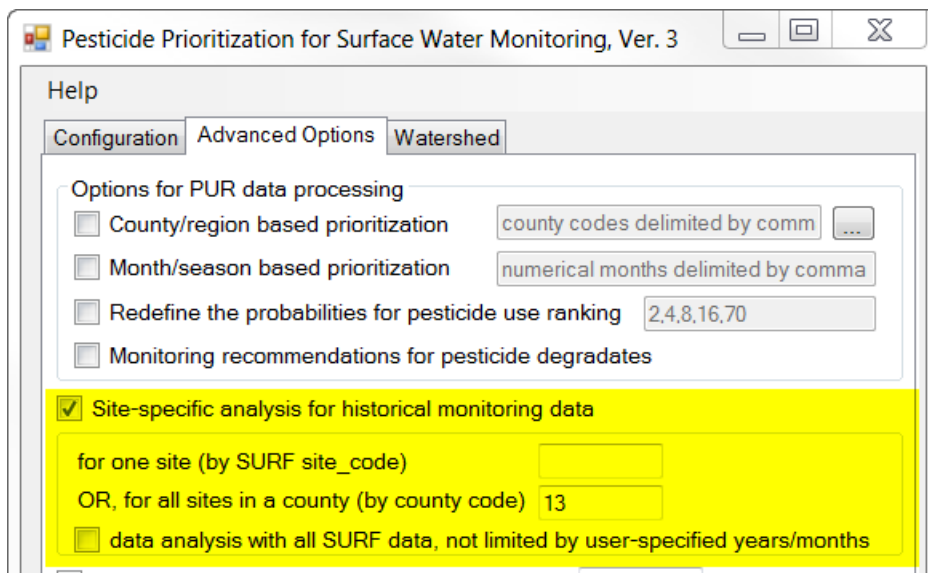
Pesticide Prioritization for Surface Water Monitoring, Ver. 3

Help

Configuration | Advanced Options | Watershed

Options for PUR data processing

County/region based prioritization | county codes delimited by comm | ...

Month/season based prioritization | numerical months delimited by comma

Redefine the probabilities for pesticide use ranking | 2,4,8,16,70

Monitoring recommendations for pesticide degradates

Site-specific analysis for historical monitoring data

for one site (by SURF site_code)

OR, for all sites in a county (by county code) 13

data analysis with all SURF data, not limited by user-specified years/months